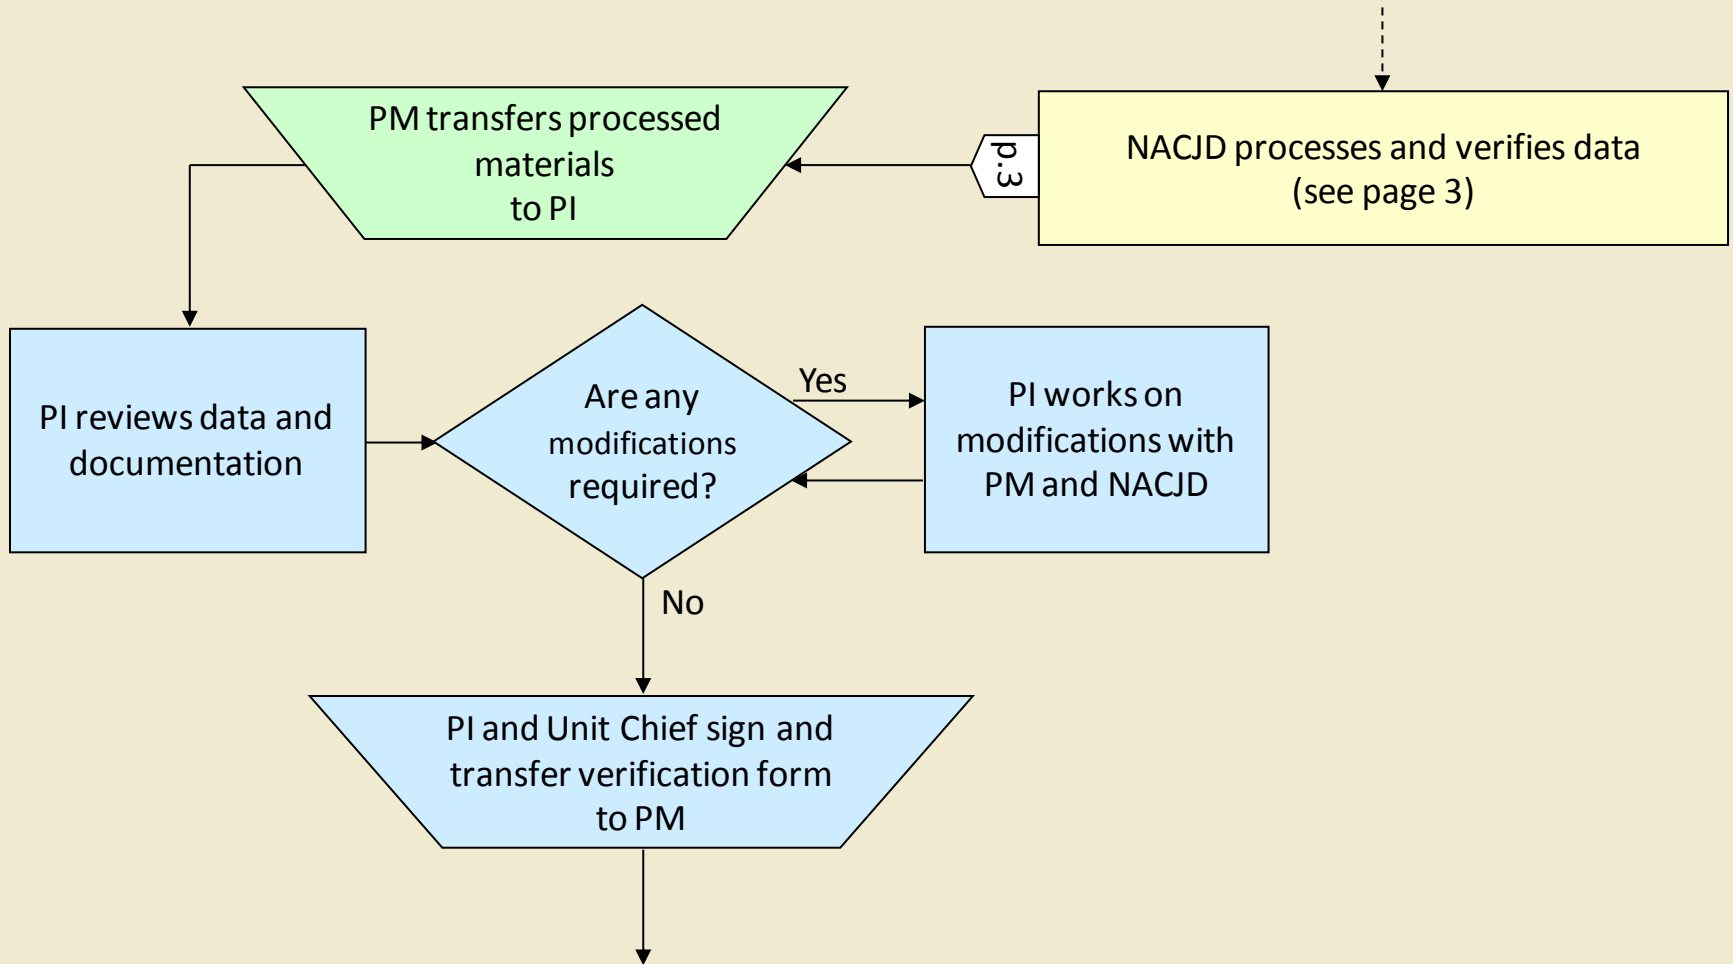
NACJD processes and verifies data (see page 3)

p.3

PM transfers processed materials to PI

PI reviews data and documentation

Are any modifications required?

Yes

PI works on modifications with PM and NACJD

No

PI and Unit Chief sign and transfer verification form to PM